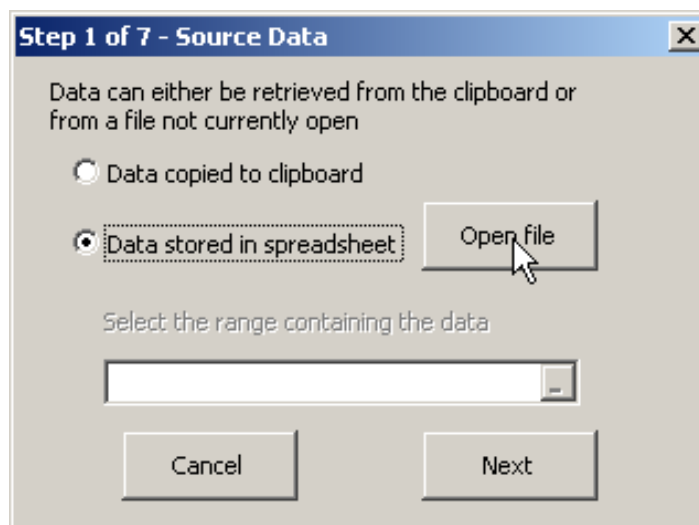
Step 1 of 7 - Source Data

Data can either be retrieved from the clipboard or from a file not currently open

Data copied to clipboard

Data stored in spreadsheet

Open file

Select the range containing the data

Cancel

Next